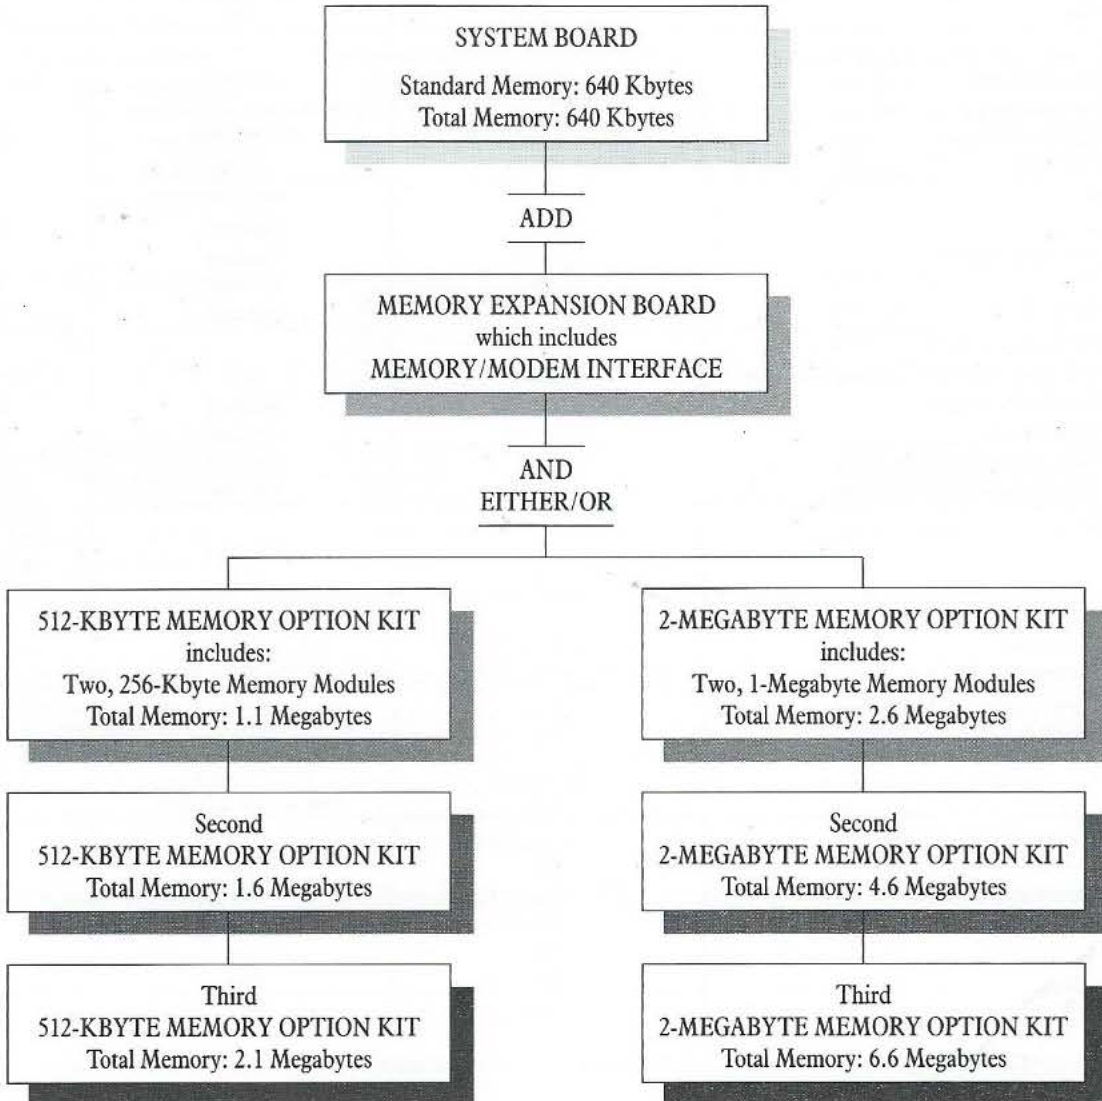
SYSTEM BOARD
Standard Memory: 640 Kbytes
Total Memory: 640 Kbytes

ADD

MEMORY EXPANSION BOARD
which includes
MEMORY/MODEM INTERFACE

AND
EITHER/OR

512-KBYTE MEMORY OPTION KIT
includes:
Two, 256-Kbyte Memory Modules
Total Memory: 1.1 Megabytes

Second
512-KBYTE MEMORY OPTION KIT
Total Memory: 1.6 Megabytes

Third
512-KBYTE MEMORY OPTION KIT
Total Memory: 2.1 Megabytes

2-MEGABYTE MEMORY OPTION KIT
includes:
Two, 1-Megabyte Memory Modules
Total Memory: 2.6 Megabytes

Second
2-MEGABYTE MEMORY OPTION KIT
Total Memory: 4.6 Megabytes

Third
2-MEGABYTE MEMORY OPTION KIT
Total Memory: 6.6 Megabytes